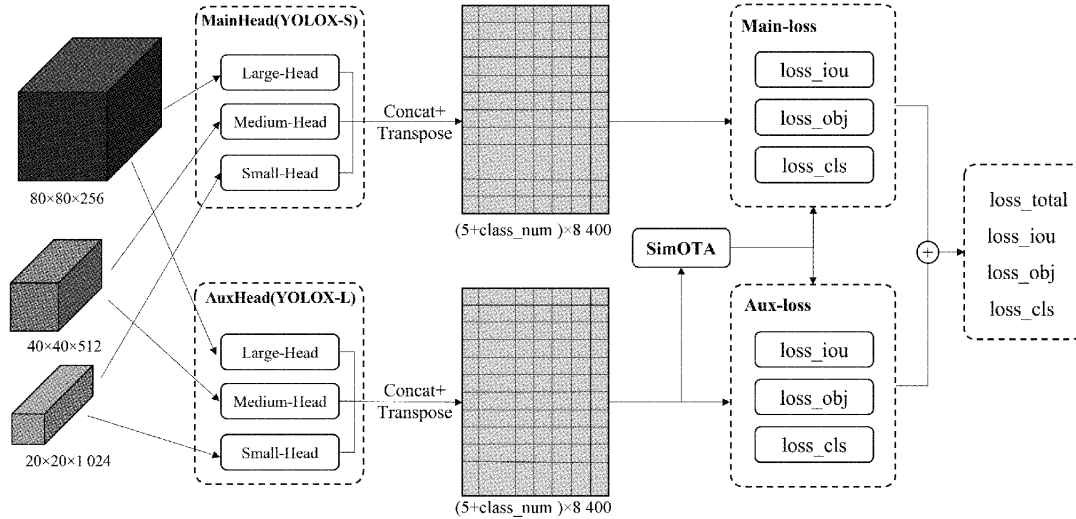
80×80×256

40×40×512

20×20×1 024

MainHead(YOLOX-S)

Large-Head

Medium-Head

Small-Head

AuxHead(YOLOX-L)

Large-Head

Medium-Head

Small-Head

Concat+ Transpose

Concat+ Transpose

(5+class_num )×8 400

(5+class_num )×8 400

SimOTA

Main-loss

loss_iou

loss_obj

loss_cls

Aux-loss

loss_iou

loss_obj

loss_cls

$\oplus$

loss_total

loss_iou

loss_obj

loss_cls